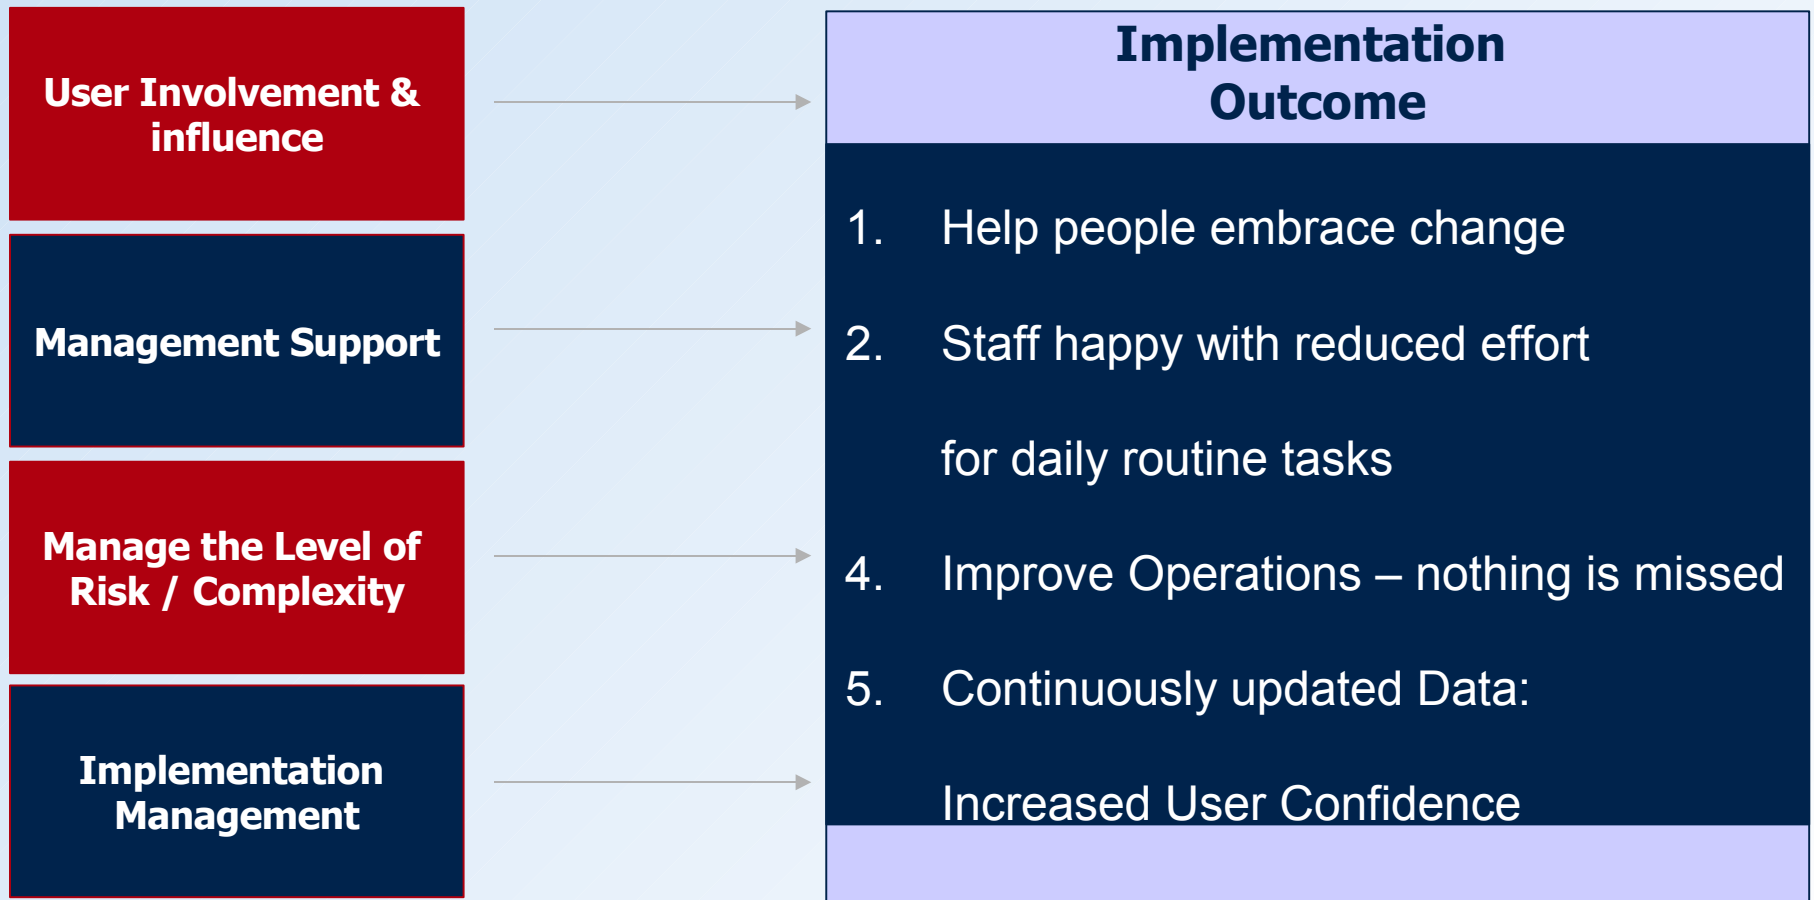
User Involvement & influence

Management Support

Manage the Level of Risk / Complexity

Implementation Management

Implementation Outcome

1. Help people embrace change

2. Staff happy with reduced effort for daily routine tasks

4. Improve Operations – nothing is missed

5. Continuously updated Data: Increased User Confidence